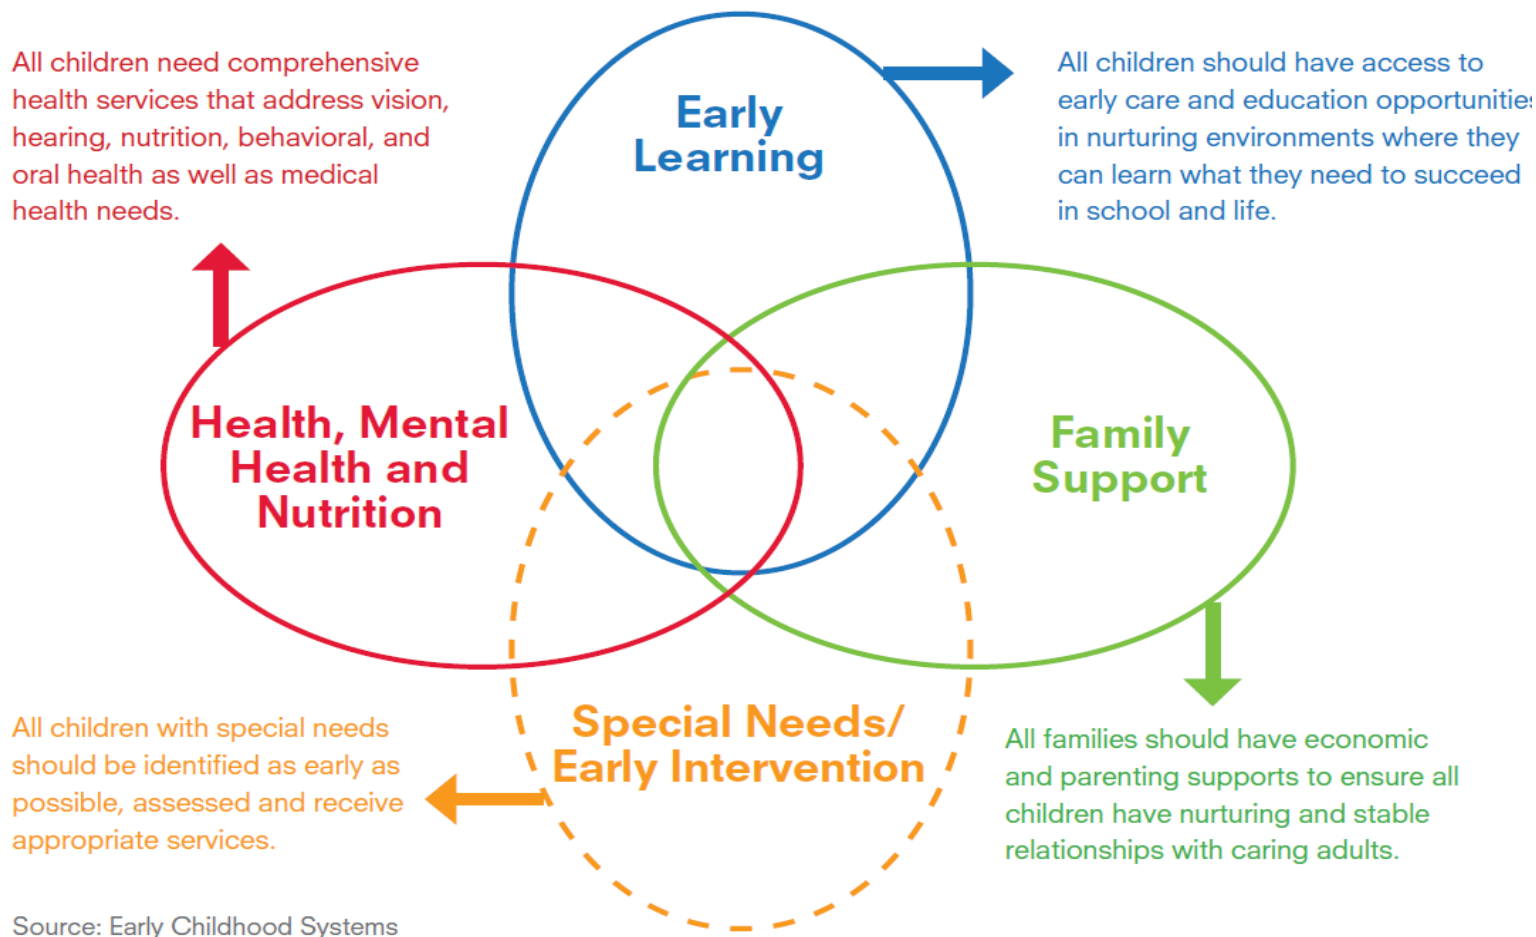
All children need comprehensive health services that address vision, hearing, nutrition, behavioral, and oral health as well as medical health needs.

Early Learning

All children should have access to early care and education opportunitie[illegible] in nurturing environments where they can learn what they need to succeed in school and life.

Health, Mental Health and Nutrition

Family Support

Special Needs/ Early Intervention

All children with special needs should be identified as early as possible, assessed and receive appropriate services.

All families should have economic and parenting supports to ensure all children have nurturing and stable relationships with caring adults.

Source: Early Childhood Systems